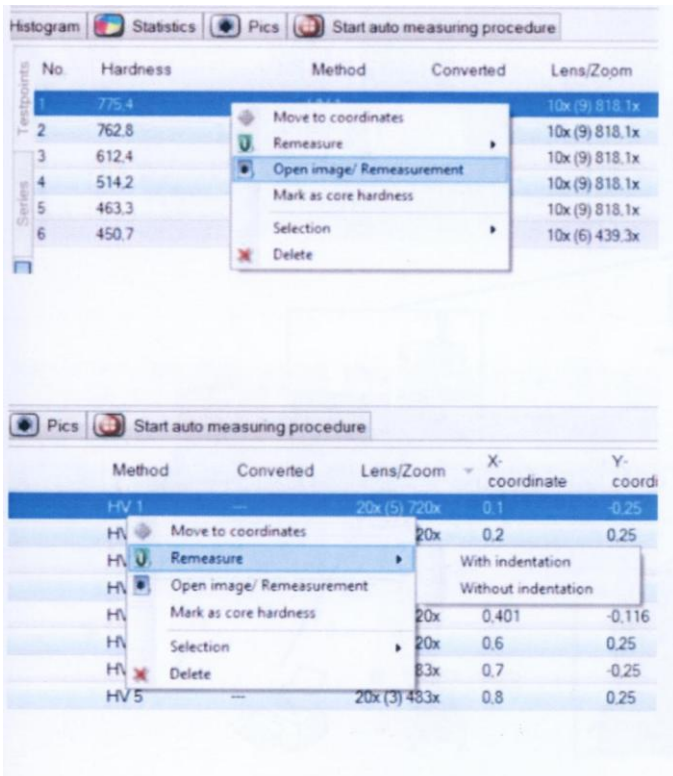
Histogram | Statistics | Pics | Start auto measuring procedure

Testpoints | Series

| No. | Hardness | Method | Converted | Lens/Zoom |
|---|---|---|---|---|
| 1 | 775,4 | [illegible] | | 10x (9) 818,1x |
| 2 | 762,8 | | | 10x (9) 818,1x |
| 3 | 612,4 | | | 10x (9) 818,1x |
| 4 | 514,2 | | | 10x (9) 818,1x |
| 5 | 463,3 | | | 10x (9) 818,1x |
| 6 | 450,7 | | | 10x (6) 439,3x |

Move to coordinates
Remeasure
Open image/ Remeasurement
Mark as core hardness
Selection
Delete

Pics | Start auto measuring procedure

| Method | Converted | Lens/Zoom | X-coordinate | Y-coordi |
|---|---|---|---|---|
| HV 1 | --- | 20x (5) 720x | 0,1 | -0,25 |
| HV | | 20x | 0,2 | 0,25 |
| HV | | | | |
| HV | | | | |
| HV | | 20x | 0,401 | -0,116 |
| HV | | 20x | 0,6 | 0,25 |
| HV | | 83x | 0,7 | -0,25 |
| HV 5 | --- | 20x (3) 483x | 0,8 | 0,25 |

Move to coordinates
Remeasure
Open image/ Remeasurement
Mark as core hardness
Selection
Delete

With indentation
Without indentation